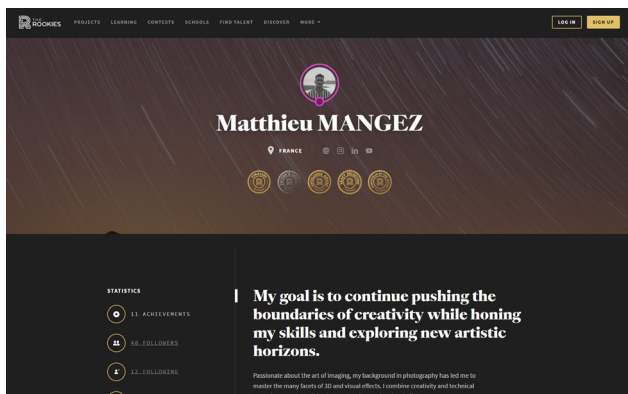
THE ROOKIES PROJECTS LEARNING CONTESTS SCHOOLS FIND TALENT DISCOVER MORE

LOG IN SIGN UP

Matthieu MANGEZ

FRANCE

STATISTICS

11 ACHIEVEMENTS

40 FOLLOWERS

12 FOLLOWING

My goal is to continue pushing the boundaries of creativity while honing my skills and exploring new artistic horizons.

Passionate about the art of imaging, my background in photography has led me to master the many facets of 3D and visual effects. I combine creativity and technical